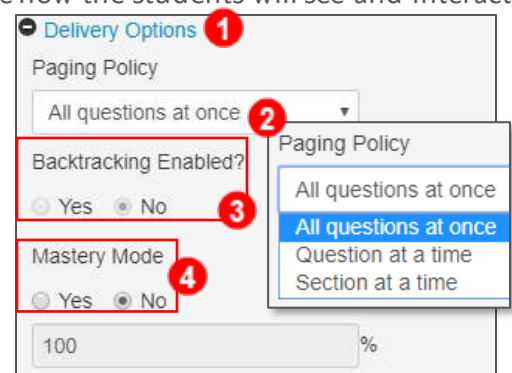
e how the students will see and interact

Delivery Options 1

Paging Policy

All questions at once 2

Backtracking Enabled?

Yes No 3

Mastery Mode 4

Yes No

100 %

Paging Policy

All questions at once

All questions at once
Question at a time
Section at a time